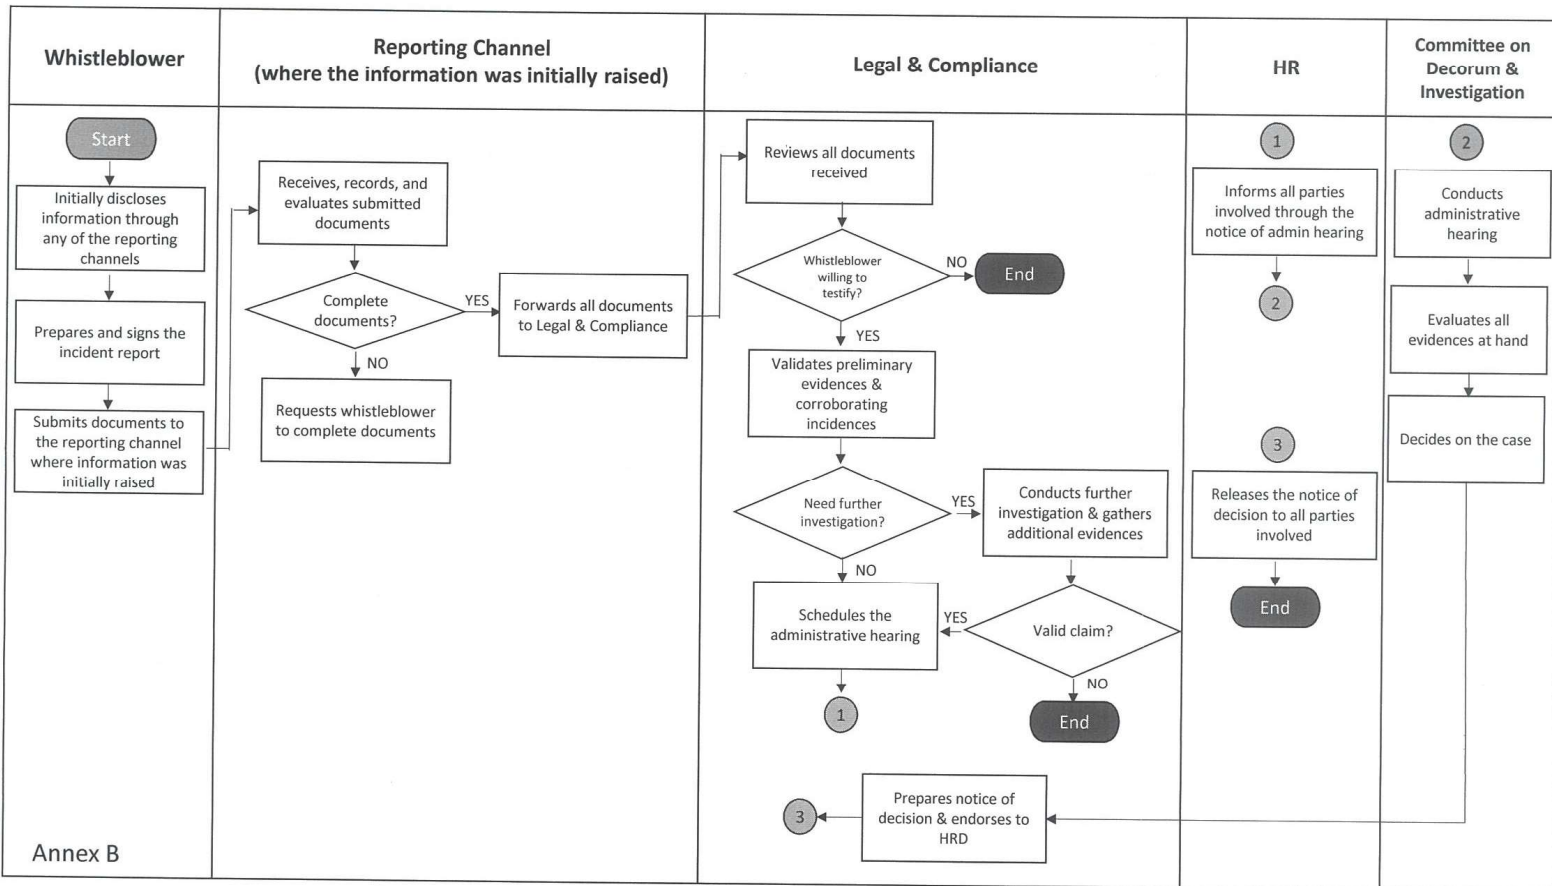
Whistleblower

Reporting Channel (where the information was initially raised)

Legal & Compliance

HR

Committee on Decorum & Investigation

Start

Initially discloses information through any of the reporting channels

Prepares and signs the incident report

Submits documents to the reporting channel where information was initially raised

Receives, records, and evaluates submitted documents

Complete documents?

YES

NO

Requests whistleblower to complete documents

Forwards all documents to Legal & Compliance

Reviews all documents received

Whistleblower willing to testify?

NO

End

YES

Validates preliminary evidences & corroborating incidences

Need further investigation?

YES

Conducts further investigation & gathers additional evidences

NO

Schedules the administrative hearing

YES

Valid claim?

NO

End

1

Prepares notice of decision & endorses to HRD

3

1

Informs all parties involved through the notice of admin hearing

2

3

Releases the notice of decision to all parties involved

End

2

Conducts administrative hearing

Evaluates all evidences at hand

Decides on the case

Annex B